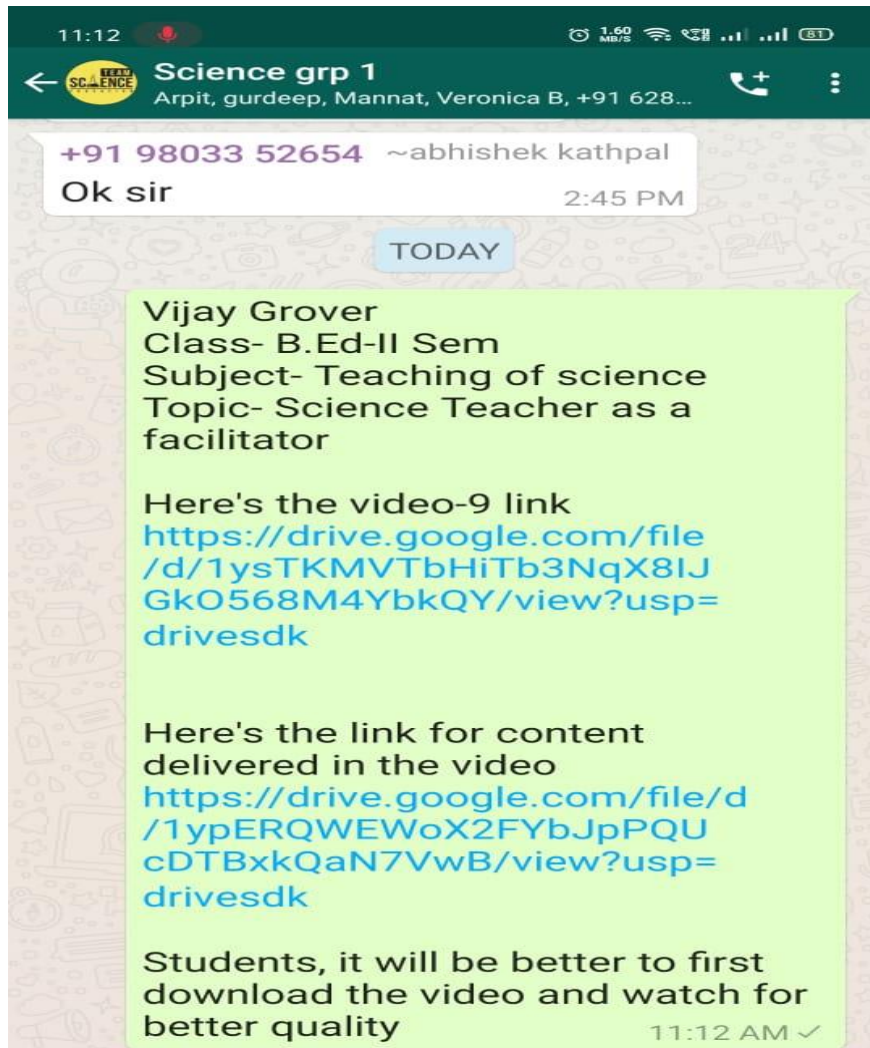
11:12

1.60 MB/S 81

Science grp 1
Arpit, gurdeep, Mannat, Veronica B, +91 628...

TEAM SCIENCE

+91 98033 52654 ~abhishek kathpal
Ok sir
2:45 PM

TODAY

Vijay Grover
Class- B.Ed-II Sem
Subject- Teaching of science
Topic- Science Teacher as a facilitator

Here's the video-9 link
https://drive.google.com/file/d/1ysTKMVTbHiTb3NqX8IJGkO568M4YbkQY/view?usp=drivesdk

Here's the link for content delivered in the video
https://drive.google.com/file/d/1ypERQWEWoX2FYbJpPQUcDTBxkQaN7VwB/view?usp=drivesdk

Students, it will be better to first download the video and watch for better quality
11:12 AM